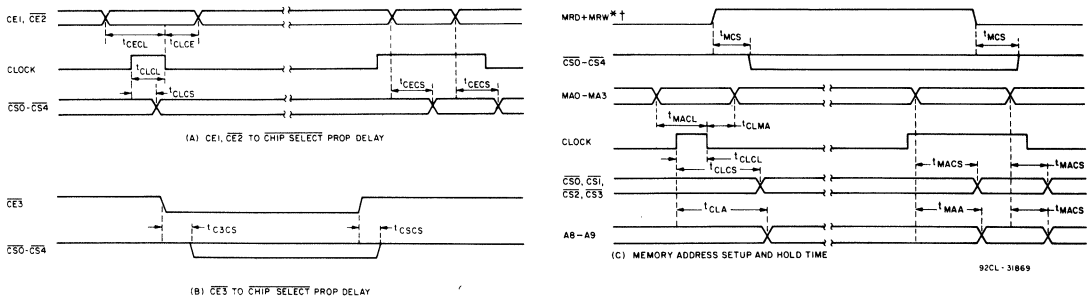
CE1, $\overline{CE2}$

$t_{CECL}$ $t_{CLCE}$

CLOCK

$t_{CLCL}$

$t_{CLCS}$

$t_{CECS}$ $t_{CECS}$

$\overline{CS0}$-$\overline{CS4}$

(A) CE1, $\overline{CE2}$ TO $\overline{CHIP\ SELECT}$ PROP DELAY

$\overline{CE3}$

$t_{C3CS}$ $t_{CSCS}$

$\overline{CS0}$-$\overline{CS4}$

(B) $\overline{CE3}$ TO $\overline{CHIP\ SELECT}$ PROP DELAY

MRD+MRW*†

$t_{MCS}$ $t_{MCS}$

$\overline{CS0}$-$\overline{CS4}$

MA0-MA3

$t_{MACL}$ $t_{CLMA}$

CLOCK

$t_{CLCL}$

$t_{CLCS}$

$t_{MACS}$ $t_{MACS}$

$\overline{CS0}$, $\overline{CS1}$, $\overline{CS2}$, $\overline{CS3}$

$t_{CLA}$

$t_{MAA}$ $t_{MACS}$

A8-A9

(C) MEMORY ADDRESS SETUP AND HOLD TIME

92CL-31869